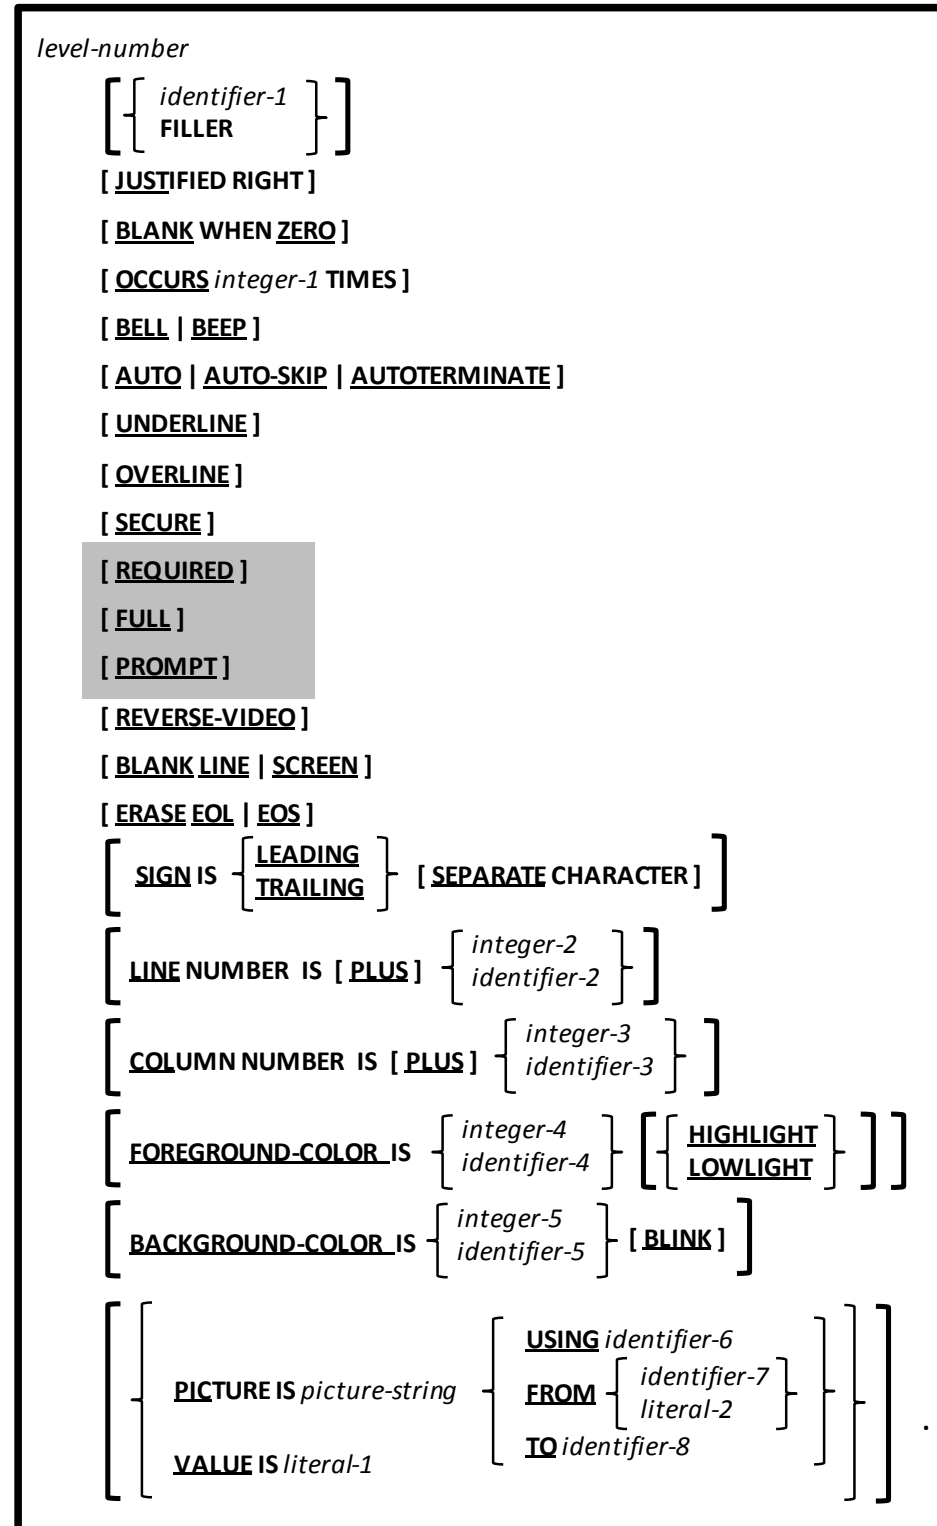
level-number

[ { identifier-1 | FILLER } ]

[ JUSTIFIED RIGHT ]

[ BLANK WHEN ZERO ]

[ OCCURS integer-1 TIMES ]

[ BELL | BEEP ]

[ AUTO | AUTO-SKIP | AUTOTERMINATE ]

[ UNDERLINE ]

[ OVERLINE ]

[ SECURE ]

[ REQUIRED ]

[ FULL ]

[ PROMPT ]

[ REVERSE-VIDEO ]

[ BLANK LINE | SCREEN ]

[ ERASE EOL | EOS ]

[ SIGN IS { LEADING | TRAILING } [ SEPARATE CHARACTER ] ]

[ LINE NUMBER IS [ PLUS ] { integer-2 | identifier-2 } ]

[ COLUMN NUMBER IS [ PLUS ] { integer-3 | identifier-3 } ]

[ FOREGROUND-COLOR IS { integer-4 | identifier-4 } [ { HIGHLIGHT | LOWLIGHT } ] ]

[ BACKGROUND-COLOR IS { integer-5 | identifier-5 } [ BLINK ] ]

[ { PICTURE IS picture-string { USING identifier-6 | FROM { identifier-7 | literal-2 } | TO identifier-8 } | VALUE IS literal-1 } ] .